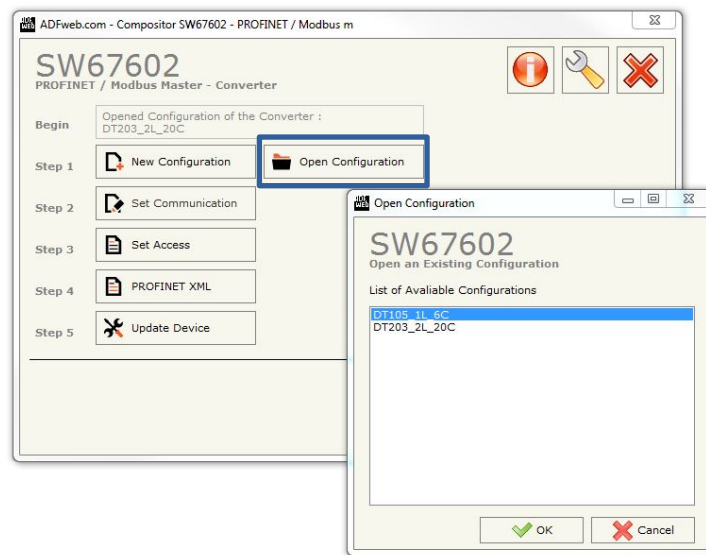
ADFweb.com - Compositor SW67602 - PROFINET / Modbus m

SW67602
PROFINET / Modbus Master - Converter

Begin
Opened Configuration of the Converter :
DT203_2L_20C

Step 1
New Configuration
Open Configuration

Step 2
Set Communication

Step 3
Set Access

Step 4
PROFINET XML

Step 5
Update Device

Open Configuration

SW67602
Open an Existing Configuration

List of Avaliable Configurations

DT105_1L_6C
DT203_2L_20C

OK
Cancel